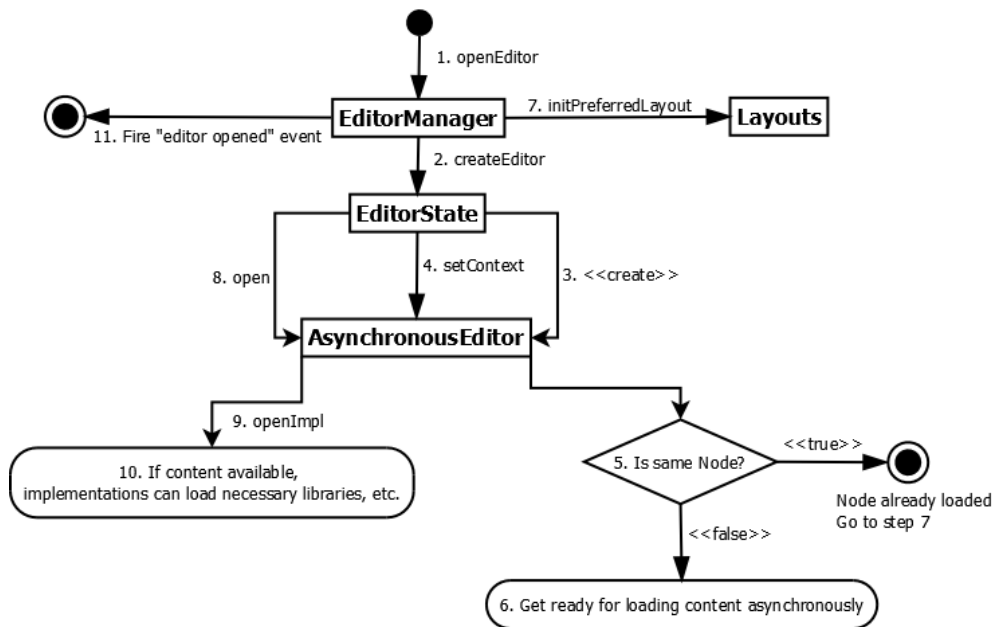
1. openEditor

EditorManager

7. initPreferredLayout

Layouts

11. Fire "editor opened" event

2. createEditor

EditorState

8. open

4. setContext

3. <<create>>

AsynchronousEditor

9. openImpl

10. If content available, implementations can load necessary libraries, etc.

5. Is same Node?

<<true>>

Node already loaded
Go to step 7

<<false>>

6. Get ready for loading content asynchronously